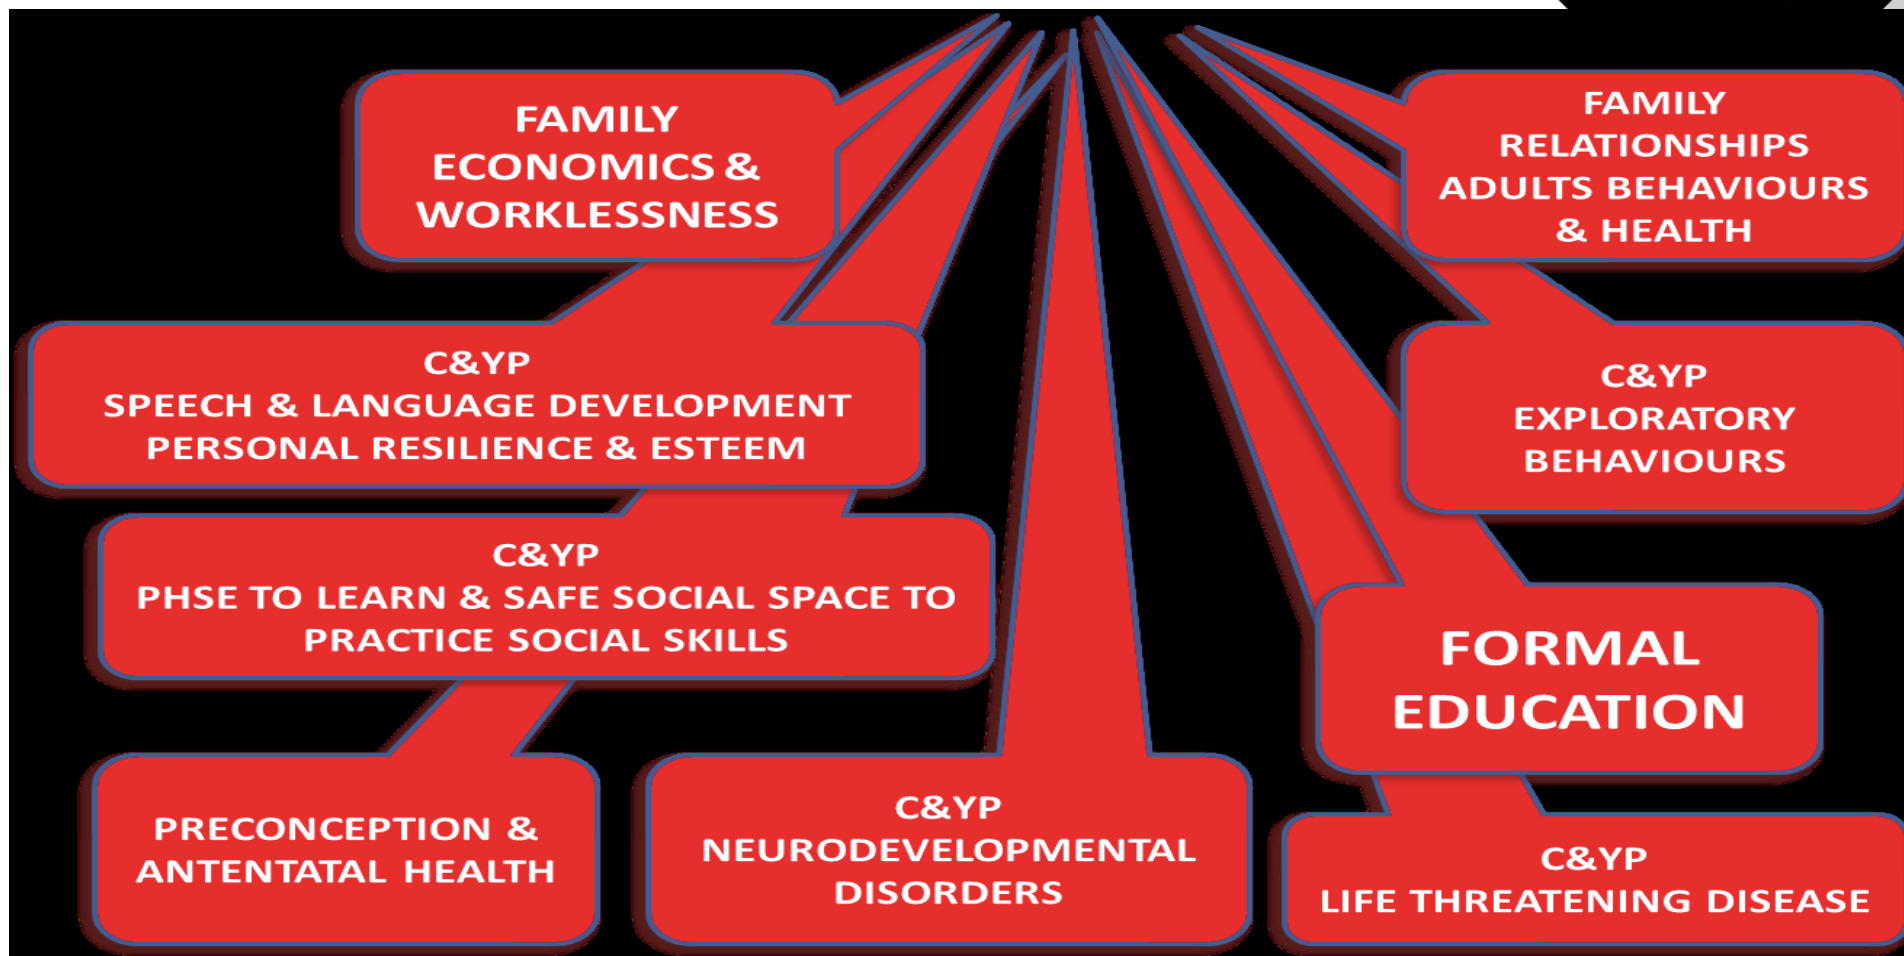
FAMILY ECONOMICS & WORKLESSNESS

FAMILY RELATIONSHIPS ADULTS BEHAVIOURS & HEALTH

C&YP
SPEECH & LANGUAGE DEVELOPMENT
PERSONAL RESILIENCE & ESTEEM

C&YP
EXPLORATORY BEHAVIOURS

C&YP
PHSE TO LEARN & SAFE SOCIAL SPACE TO PRACTICE SOCIAL SKILLS

FORMAL EDUCATION

PRECONCEPTION & ANTENTATAL HEALTH

C&YP
NEURODEVELOPMENTAL DISORDERS

C&YP
LIFE THREATENING DISEASE